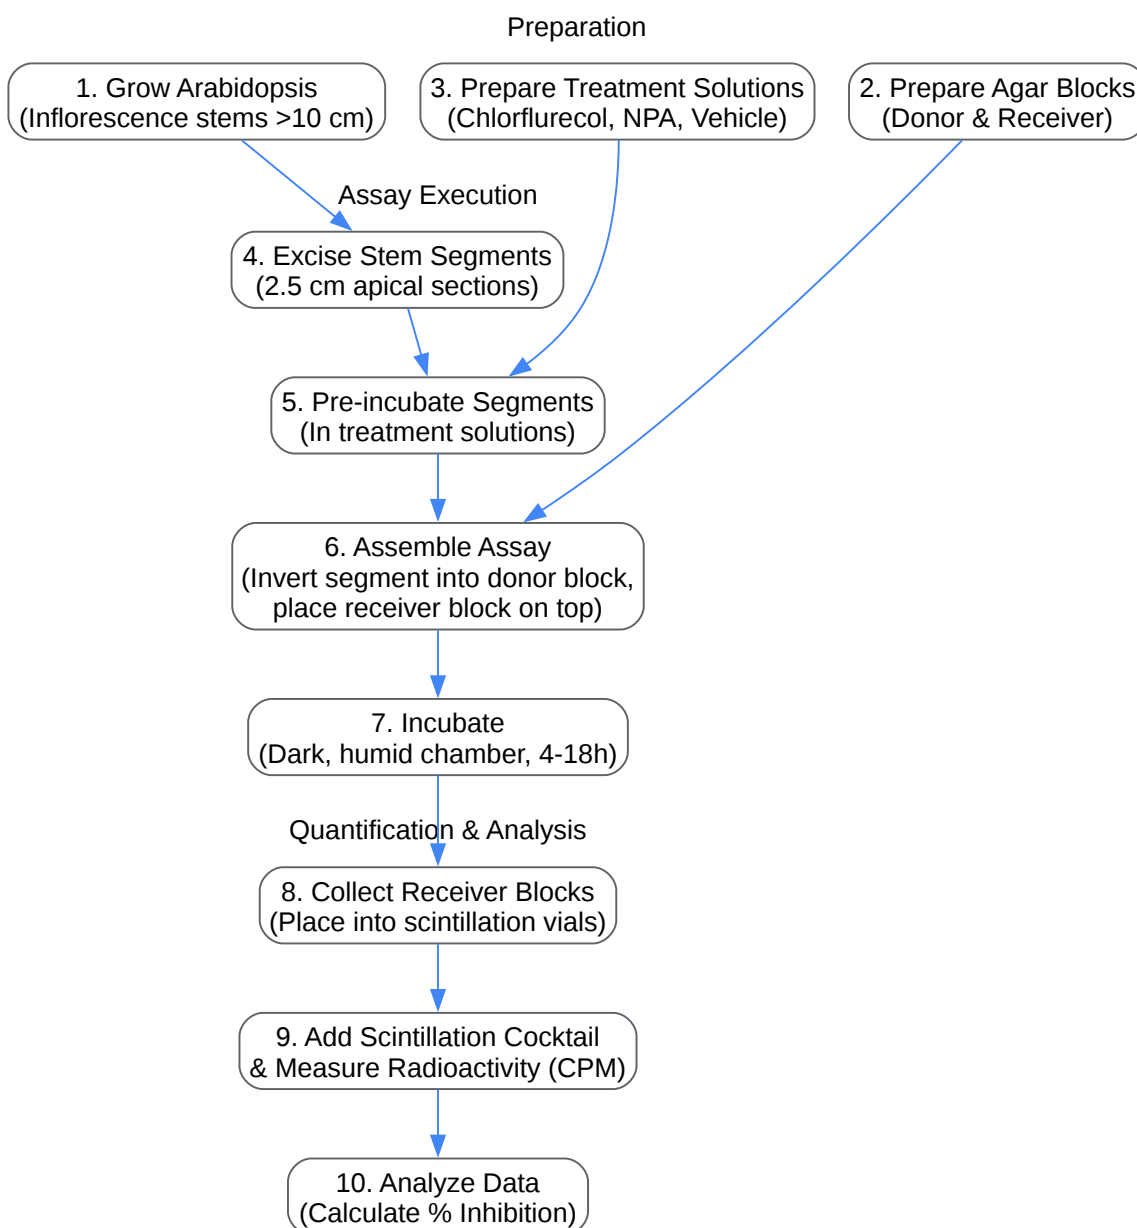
Preparation

1. Grow Arabidopsis
(Inflorescence stems >10 cm)

3. Prepare Treatment Solutions
(Chlorflurecol, NPA, Vehicle)

2. Prepare Agar Blocks
(Donor & Receiver)

Assay Execution

4. Excise Stem Segments
(2.5 cm apical sections)

5. Pre-incubate Segments
(In treatment solutions)

6. Assemble Assay
(Invert segment into donor block, place receiver block on top)

7. Incubate
(Dark, humid chamber, 4-18h)

Quantification & Analysis

8. Collect Receiver Blocks
(Place into scintillation vials)

9. Add Scintillation Cocktail
& Measure Radioactivity (CPM)

10. Analyze Data
(Calculate % Inhibition)